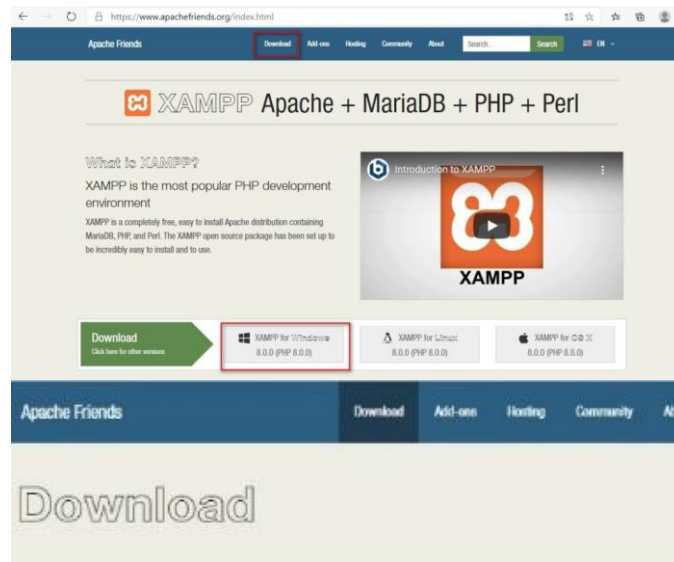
https://www.apachefriends.org/index.html

Apache Friends Download Add-ons Hosting Community About Search.. Search EN

XAMPP Apache + MariaDB + PHP + Perl

What is XAMPP?

XAMPP is the most popular PHP development environment

XAMPP is a completely free, easy to install Apache distribution containing MariaDB, PHP, and Perl. The XAMPP open source package has been set up to be incredibly easy to install and to use.

Introduction to XAMPP

XAMPP

Download
Click here for other versions

XAMPP for Windows 8.0.0 (PHP 8.0.0)

XAMPP for Linux 8.0.0 (PHP 8.0.0)

XAMPP for OS X 8.0.0 (PHP 8.0.0)

Apache Friends Download Add-ons Hosting Community Al

Download